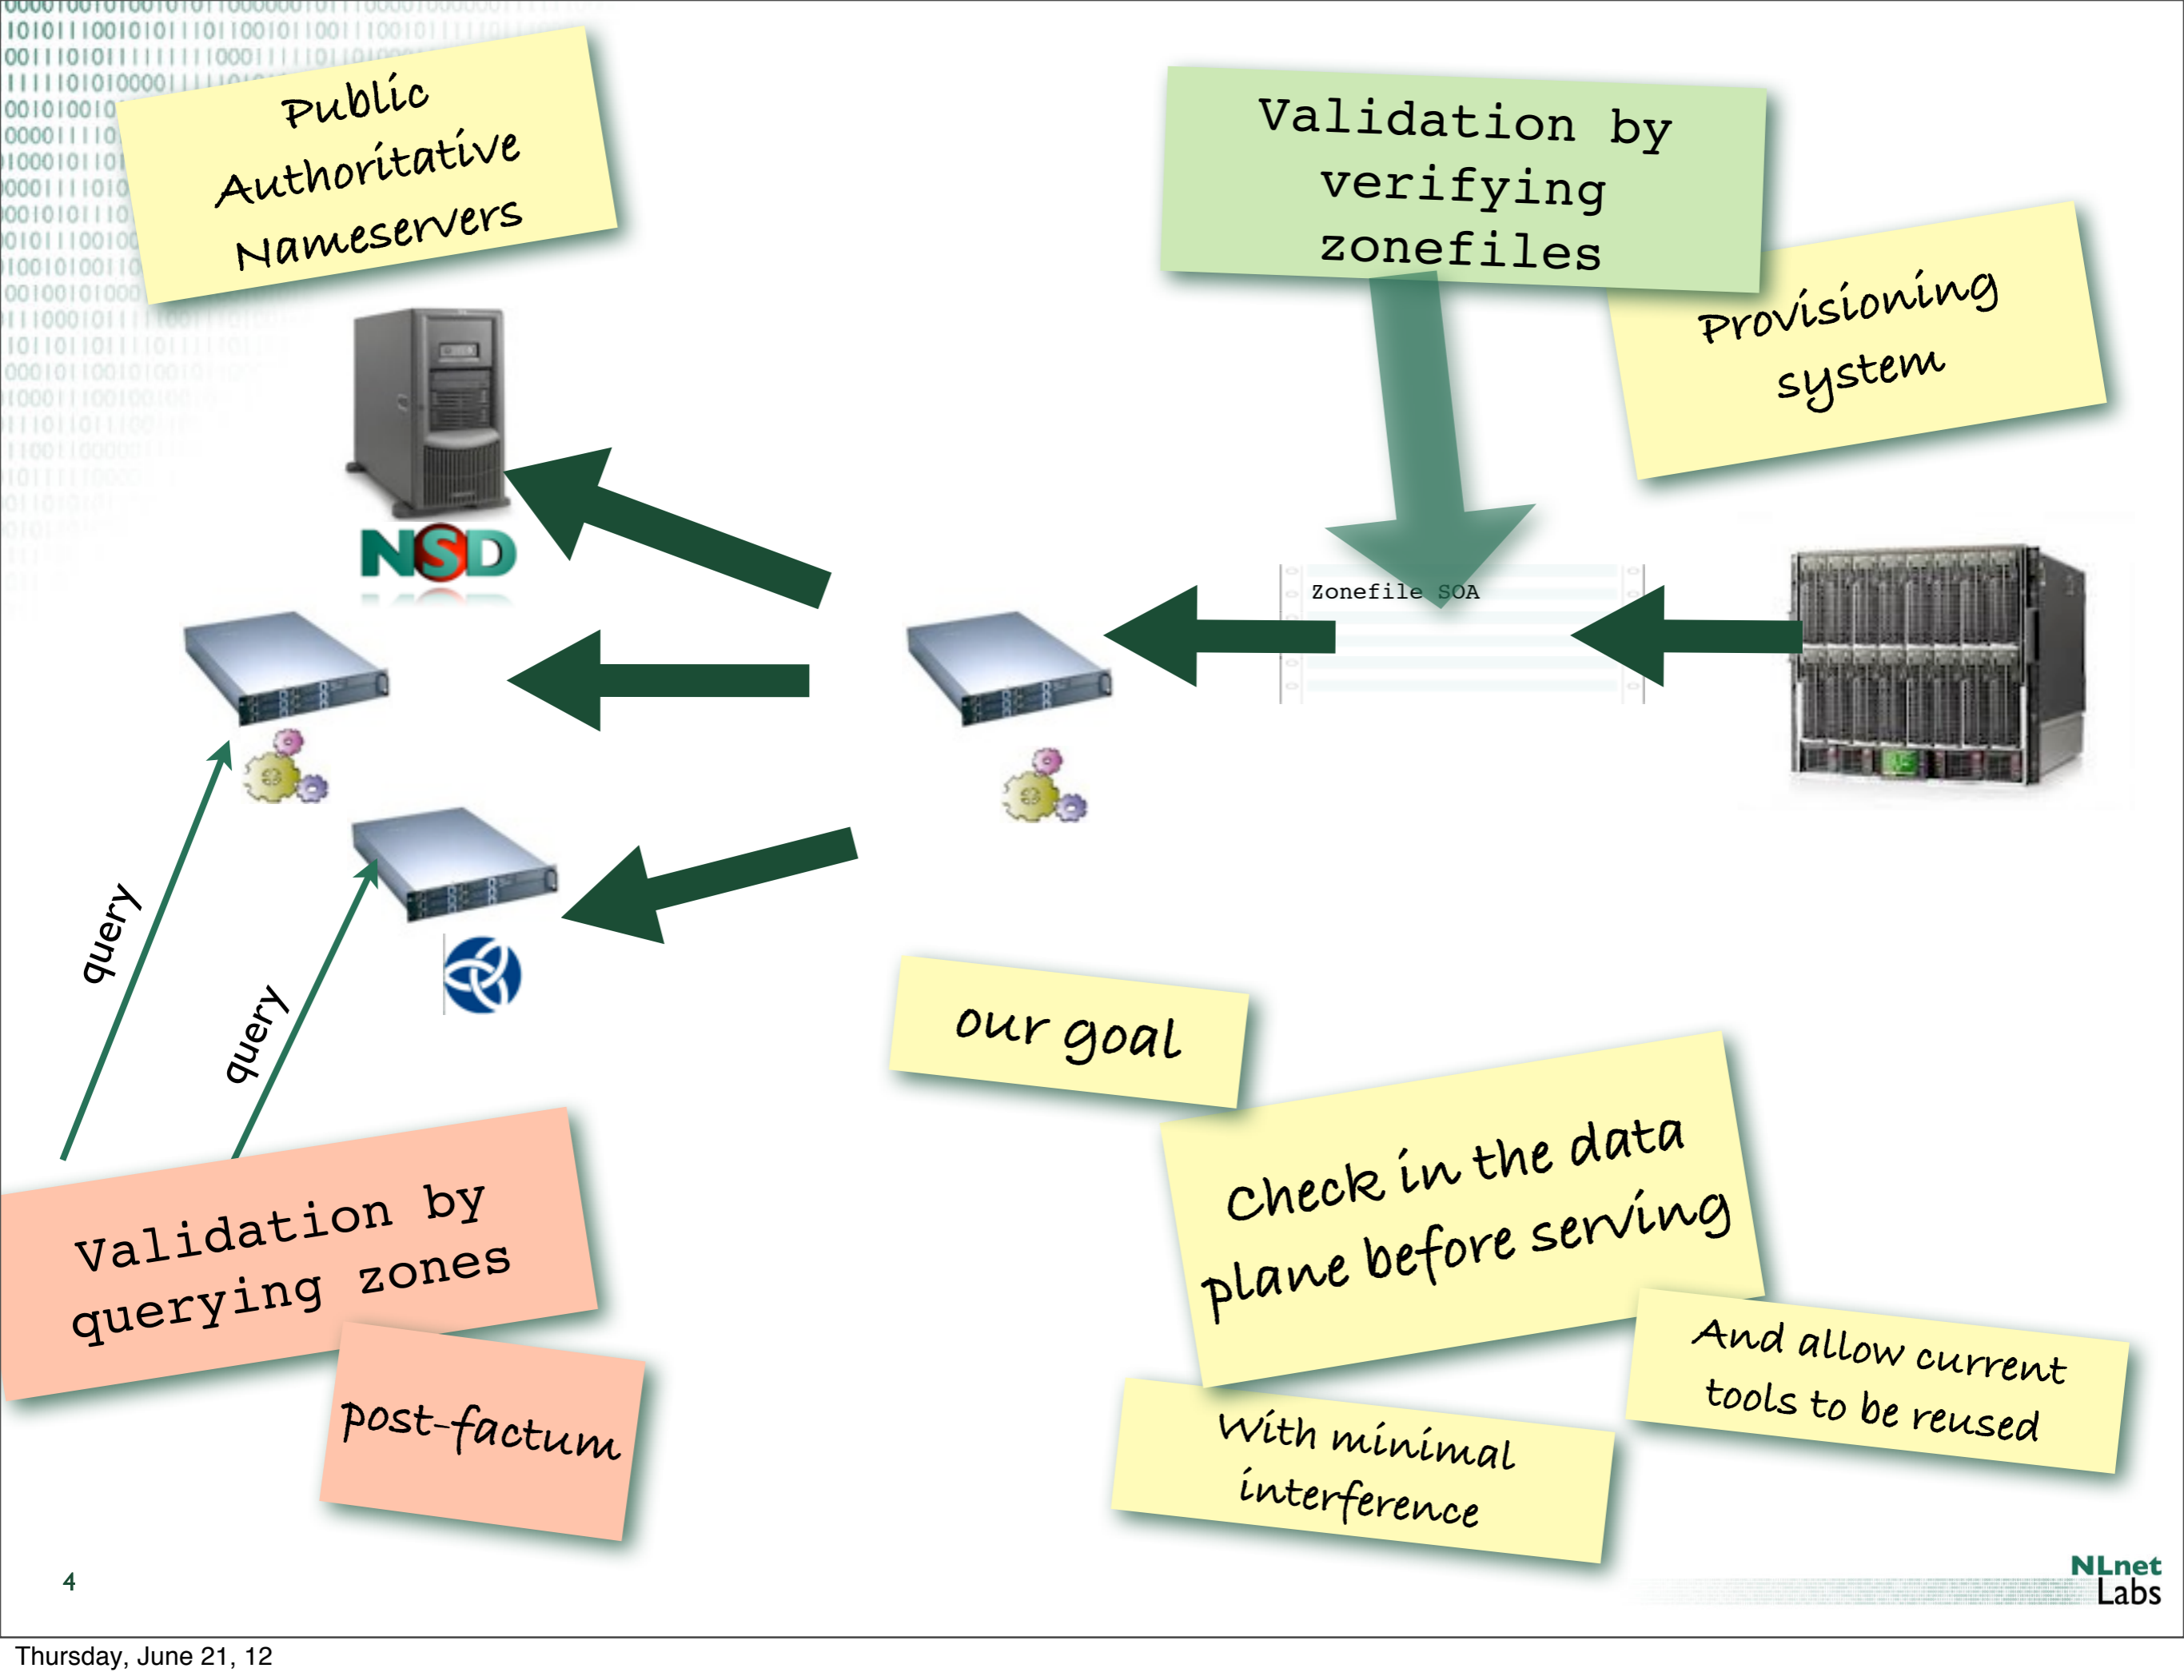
Public Authoritative Nameservers

Validation by verifying zonefiles

Provisioning system

NSD

Zonefile SOA

query

query

our goal

Check in the data plane before serving

Validation by querying zones

post-factum

And allow current tools to be reused

With minimal interference

4

NLnet Labs

Thursday, June 21, 12